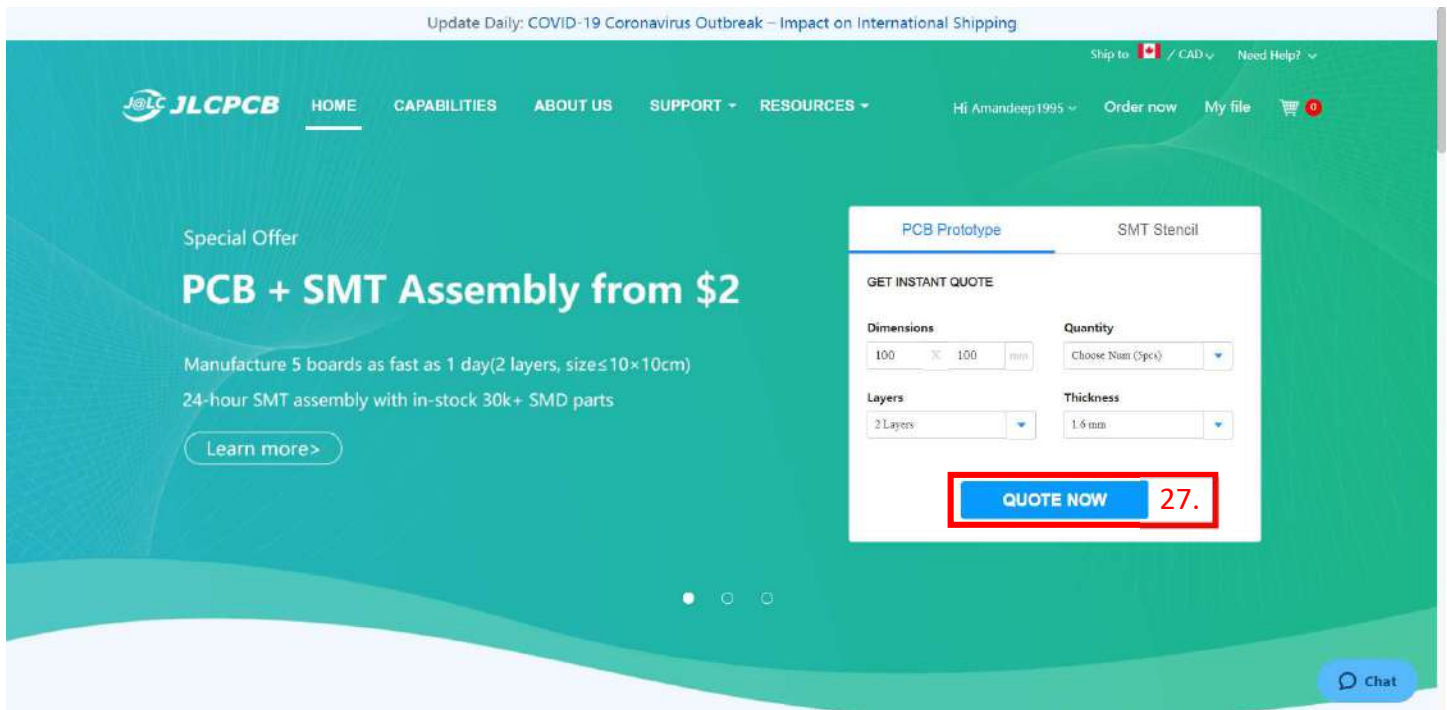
Update Daily: COVID-19 Coronavirus Outbreak – Impact on International Shipping

Ship to / CAD Need Help?

JLCPCB HOME CAPABILITIES ABOUT US SUPPORT RESOURCES Hi Amandeep1995 Order now My file 0

Special Offer

PCB + SMT Assembly from $2

Manufacture 5 boards as fast as 1 day(2 layers, size≤10×10cm)

24-hour SMT assembly with in-stock 30k+ SMD parts

Learn more>

PCB Prototype SMT Stencil

GET INSTANT QUOTE

Dimensions
100 X 100 mm

Quantity
Choose Num (5pcs)

Layers
2 Layers

Thickness
1.6 mm

QUOTE NOW 27.

Chat